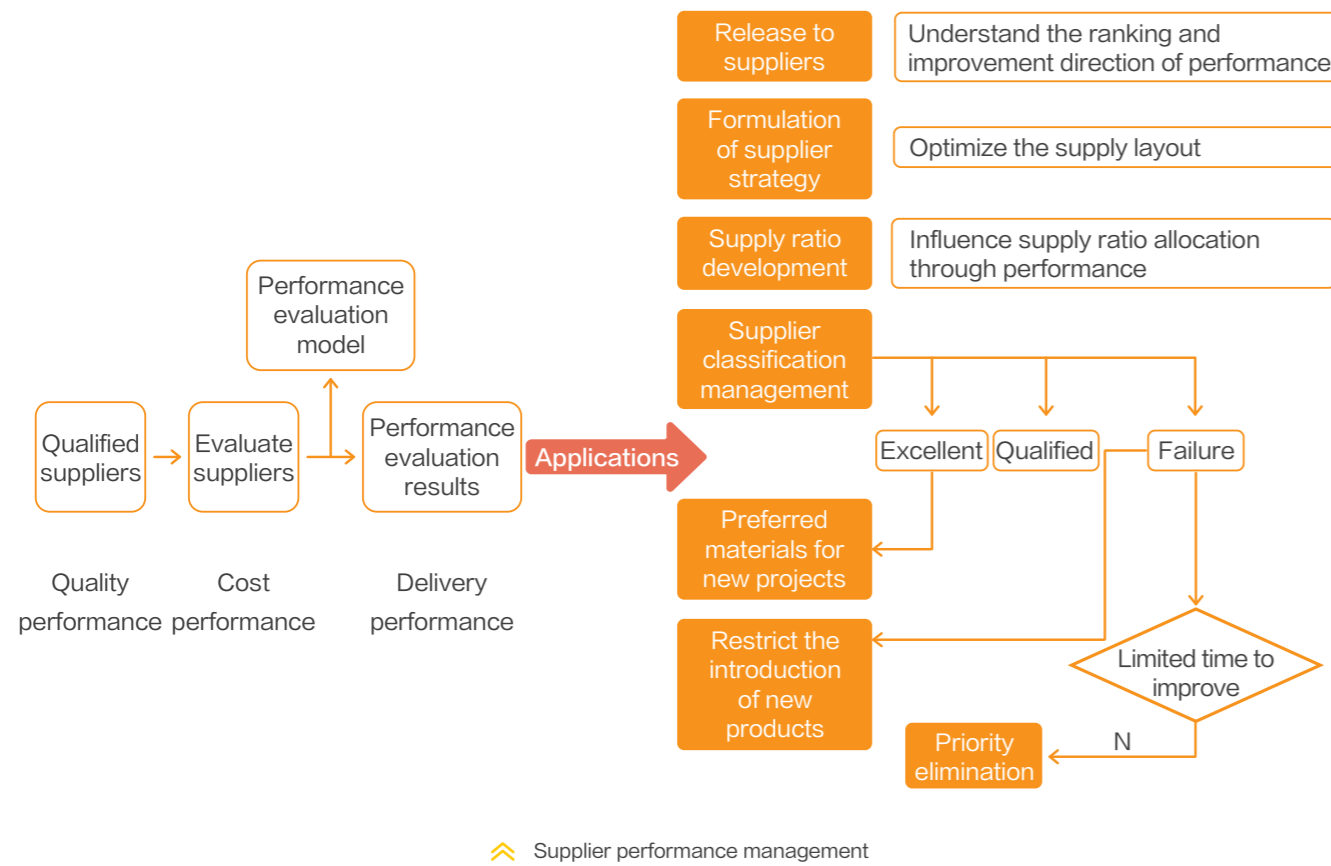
Release to suppliers

Understand the ranking and improvement direction of performance

Formulation of supplier strategy

Optimize the supply layout

Supply ratio development

Influence supply ratio allocation through performance

Performance evaluation model

Supplier classification management

Qualified suppliers

Evaluate suppliers

Performance evaluation results

Applications

Excellent

Qualified

Failure

Preferred materials for new projects

Quality performance

Cost performance

Delivery performance

Restrict the introduction of new products

Limited time to improve

Priority elimination

N

Supplier performance management